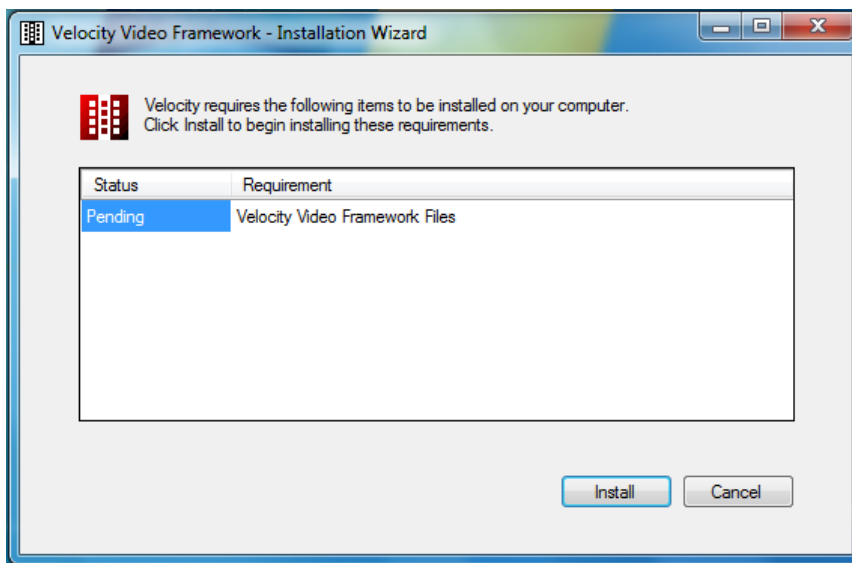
Velocity Video Framework - Installation Wizard

Velocity requires the following items to be installed on your computer. Click Install to begin installing these requirements.

| Status | Requirement |
|---|---|
| Pending | Velocity Video Framework Files |

Install

Cancel